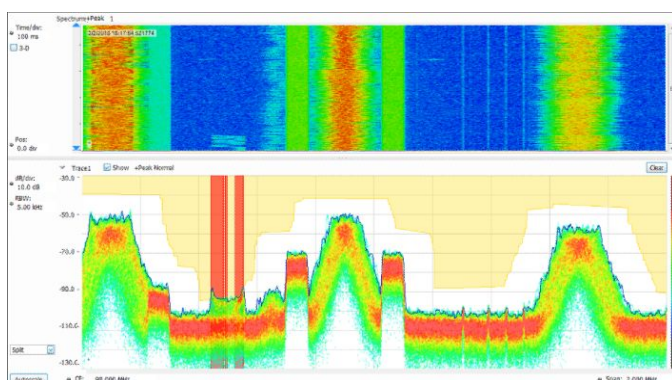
Spectrum+Peak 1

Time/div: 100 ms
3-D

2/2/2016 15:17:54.521774

Pos: 0.0 div

Trace1 Show +Peak Normal
Clear

dB/div: 10.0 dB
RBW: 5.00 MHz

-30.0
-50.0
-70.0
-90.0
-110.0
-130.0

Split

Autoscale
CF: 98.000 MHz
Span: 2.000 MHz